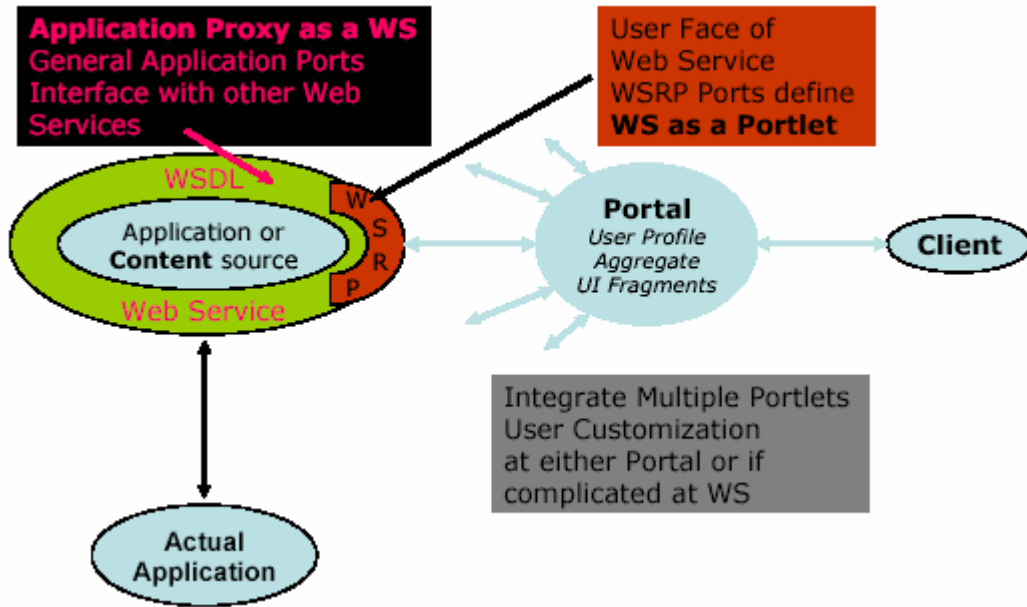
Application Proxy as a WS
General Application Ports
Interface with other Web Services

User Face of
Web Service
WSRP Ports define
WS as a Portlet

WSDL

Application or
Content source

W
S
R
P

Web Service

Portal
User Profile
Aggregate
UI Fragments

Client

Integrate Multiple Portlets
User Customization
at either Portal or if
complicated at WS

Actual
Application